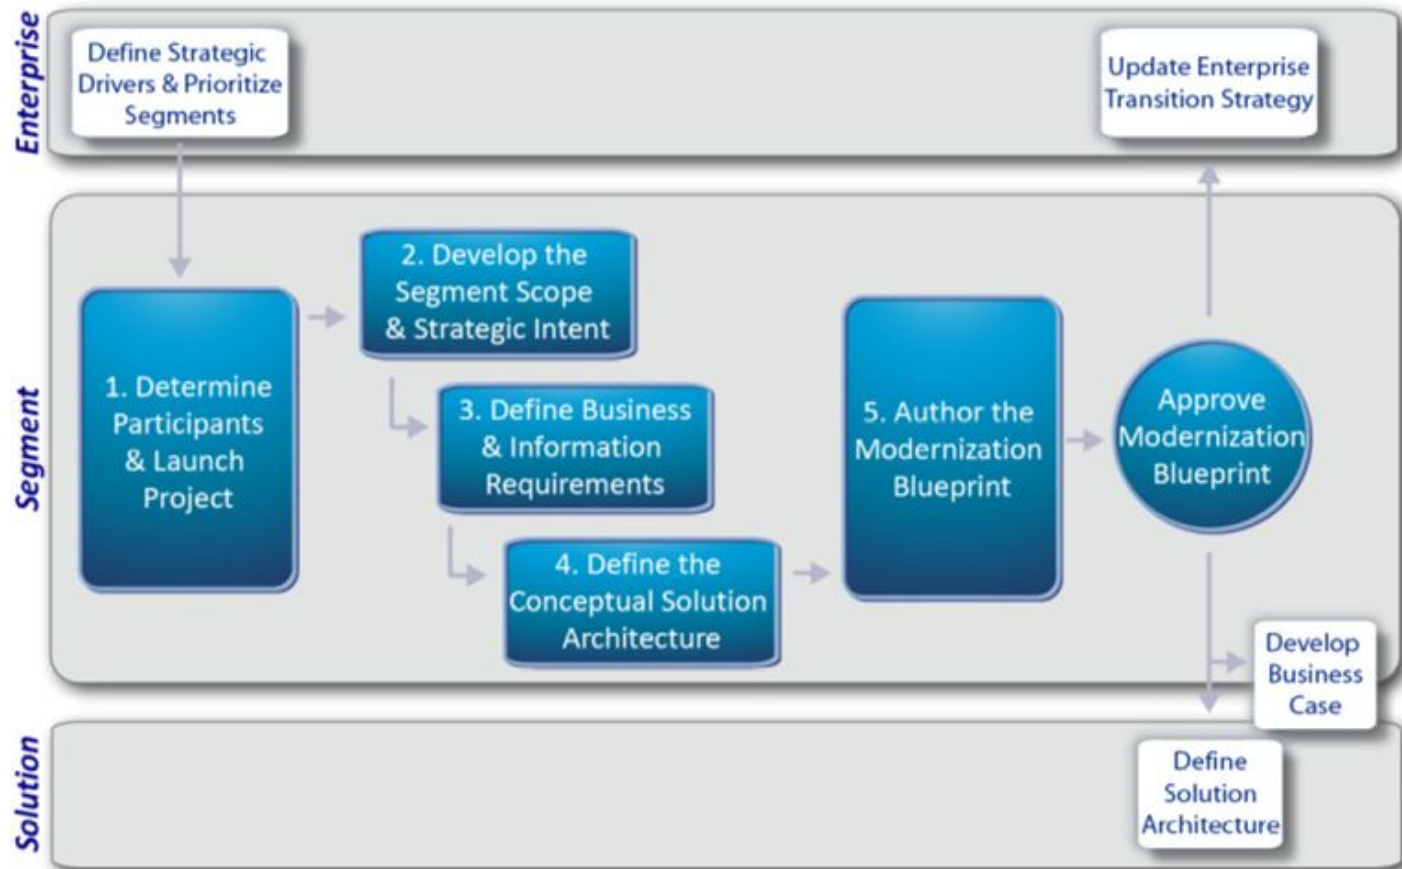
Enterprise

Define Strategic Drivers & Prioritize Segments

Update Enterprise Transition Strategy

Segment

1. Determine Participants & Launch Project

2. Develop the Segment Scope & Strategic Intent

3. Define Business & Information Requirements

4. Define the Conceptual Solution Architecture

5. Author the Modernization Blueprint

Approve Modernization Blueprint

Develop Business Case

Solution

Define Solution Architecture